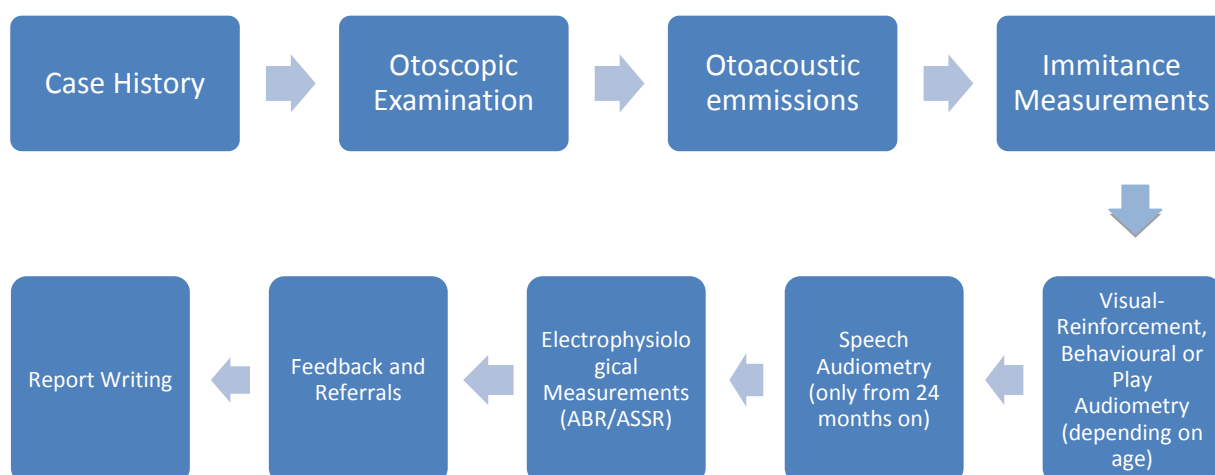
Case History

Otoscopic Examination

Otoacoustic emmissions

Immitance Measurements

Visual-Reinforcement, Behavioural or Play Audiometry (depending on age)

Speech Audiometry (only from 24 months on)

Electrophysiological Measurements (ABR/ASSR)

Feedback and Referrals

Report Writing